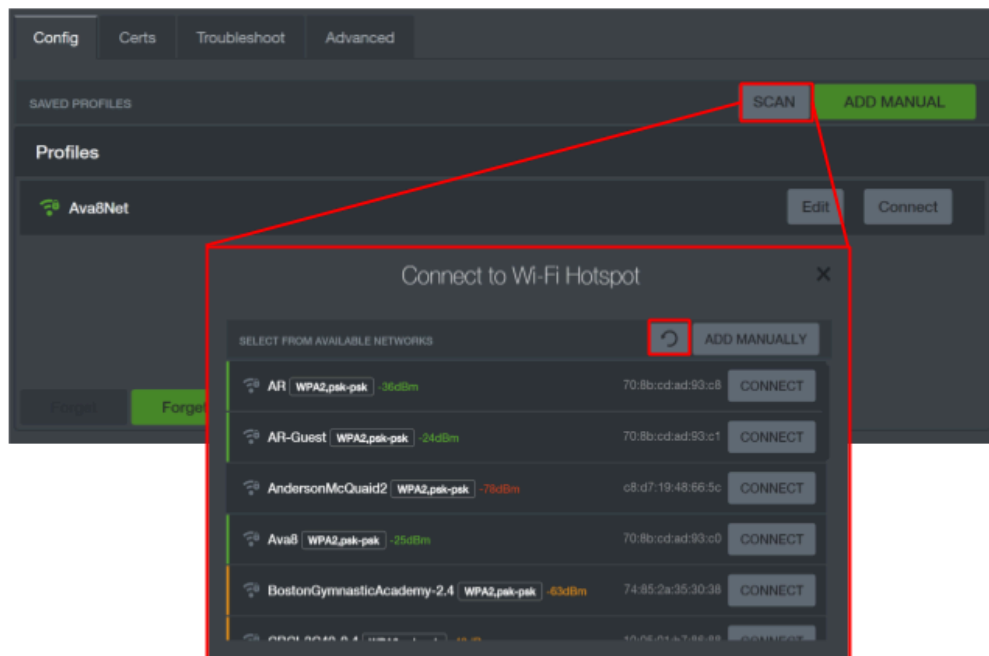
Config Certs Troubleshoot Advanced

SAVED PROFILES

SCAN ADD MANUAL

Profiles

Ava8Net

Edit Connect

Forget Forget

Connect to Wi-Fi Hotspot

×

SELECT FROM AVAILABLE NETWORKS

ADD MANUALLY

| | | | | |
|---|---|---|---|---|
| AR | WPA2,psk-psk | -36dBm | 70:8b:cd:ad:93:c8 | CONNECT |
| AR-Guest | WPA2,psk-psk | -24dBm | 70:8b:cd:ad:93:c1 | CONNECT |
| AndersonMcQuaid2 | WPA2,psk-psk | -78dBm | c8:d7:19:48:66:5c | CONNECT |
| Ava8 | WPA2,psk-psk | -25dBm | 70:8b:cd:ad:93:c0 | CONNECT |
| BostonGymnasticAcademy-2.4 | WPA2,psk-psk | -63dBm | 74:85:2a:35:30:38 | CONNECT |
| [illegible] | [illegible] | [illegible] | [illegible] | CONNECT |